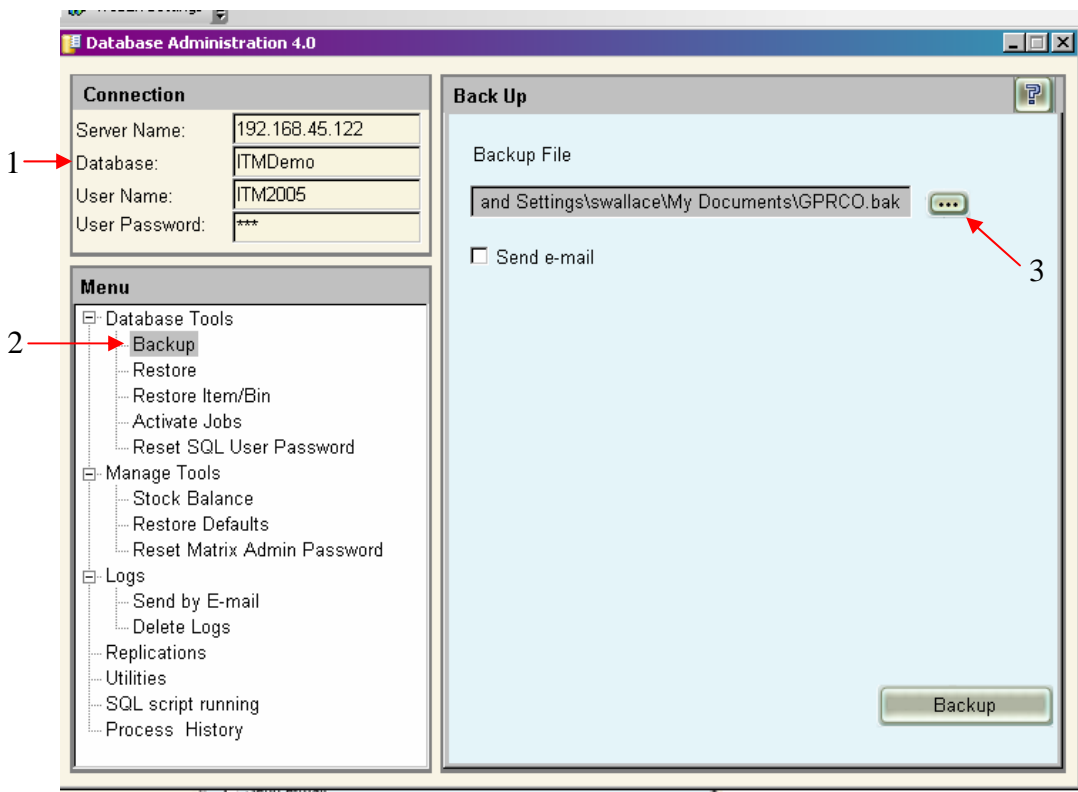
Database Administration 4.0

Connection
Server Name: 192.168.45.122
1 Database: ITMDemo
User Name: ITM2005
User Password: ***

Menu
Database Tools
2 Backup
Restore
Restore Item/Bin
Activate Jobs
Reset SQL User Password
Manage Tools
Stock Balance
Restore Defaults
Reset Matrix Admin Password
Logs
Send by E-mail
Delete Logs
Replications
Utilities
SQL script running
Process History

Back Up
Backup File
and Settings\swallace\My Documents\GPRCO.bak ...
3
Send e-mail

Backup